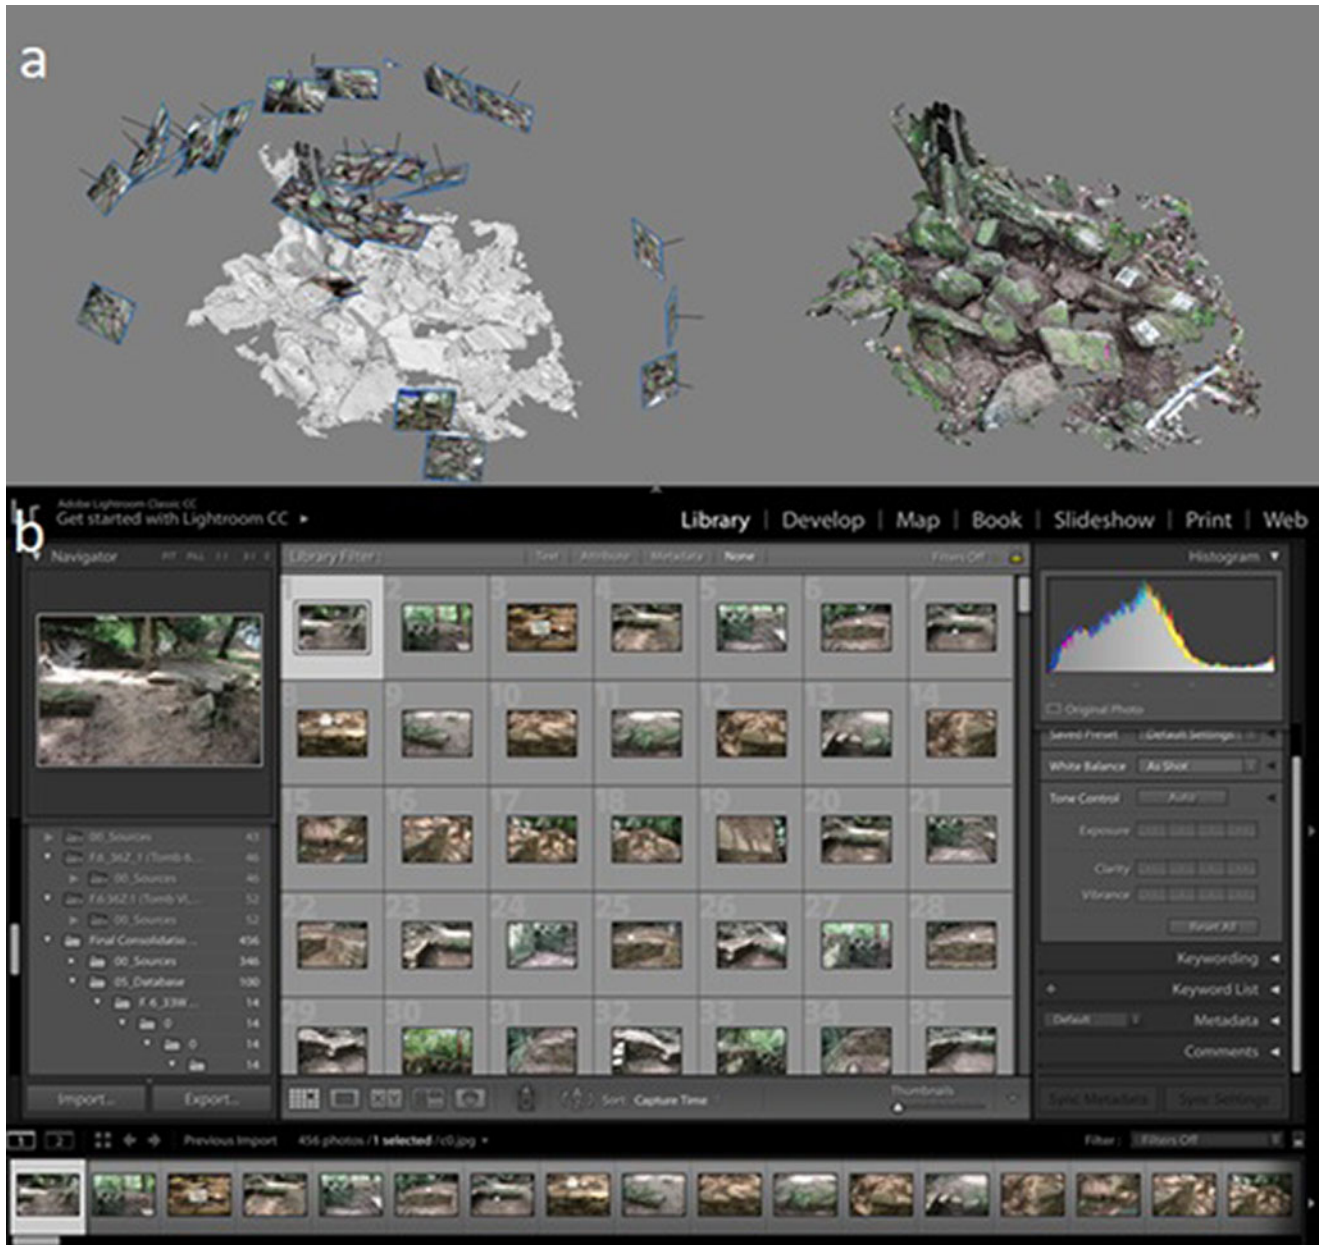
a

b

Adobe Lightroom Classic CC
Get started with Lightroom CC ▸

Library | Develop | Map | Book | Slideshow | Print | Web

Navigator

Library Filter: Text Attribute Metadata None Filters Off

Histogram

Original Photo

Saved Preset Default Settings

White Balance As Shot

Tone Control Auto

Exposure

Clarity

Vibrance

Reset All

Keywording

Keyword List

Default Metadata

Comments

00_Sources 43
F.6_36Z_1 (Tomb 6... 46
00_Sources 46
F.6.36Z.1 (Tomb VI... 52
00_Sources 52
Final Consolidatio... 456
00_Sources 346
05_Database 100
F.6_33W... 14
0 14
0 14
14

1 2 3 4 5 6 7
8 9 10 11 12 13 14
15 16 17 18 19 20 21
22 23 24 25 26 27 28
29 30 31 32 33 34 35

Import... Export...

Sort: Capture Time

Thumbnails

Sync Metadata Sync Settings

1 2 Previous Import 456 photos / 1 selected / c0.jpg ▾

Filter: Filters Off